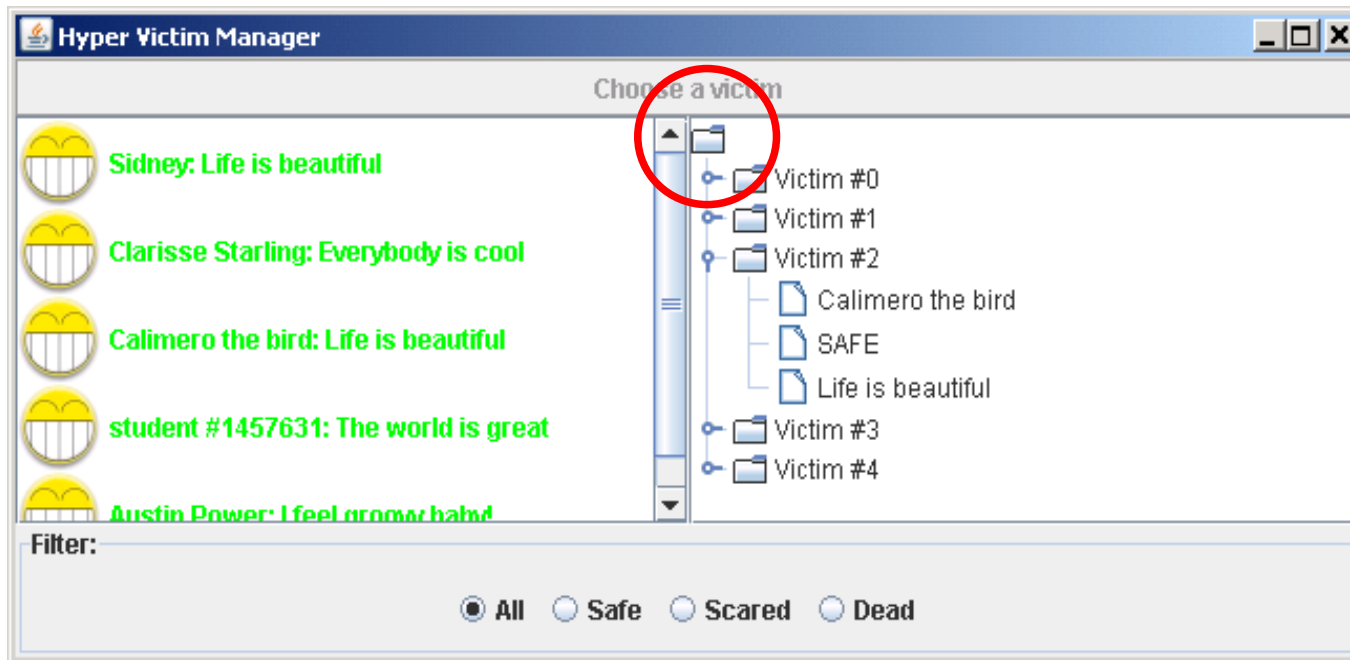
Hyper Victim Manager

Choose a victim

Sidney: Life is beautiful

Clarisse Starling: Everybody is cool

Calimero the bird: Life is beautiful

student #1457631: The world is great

Austin Power: I feel groovy baby!

Victim #0
Victim #1
Victim #2
Calimero the bird
SAFE
Life is beautiful
Victim #3
Victim #4

Filter:

All Safe Scared Dead